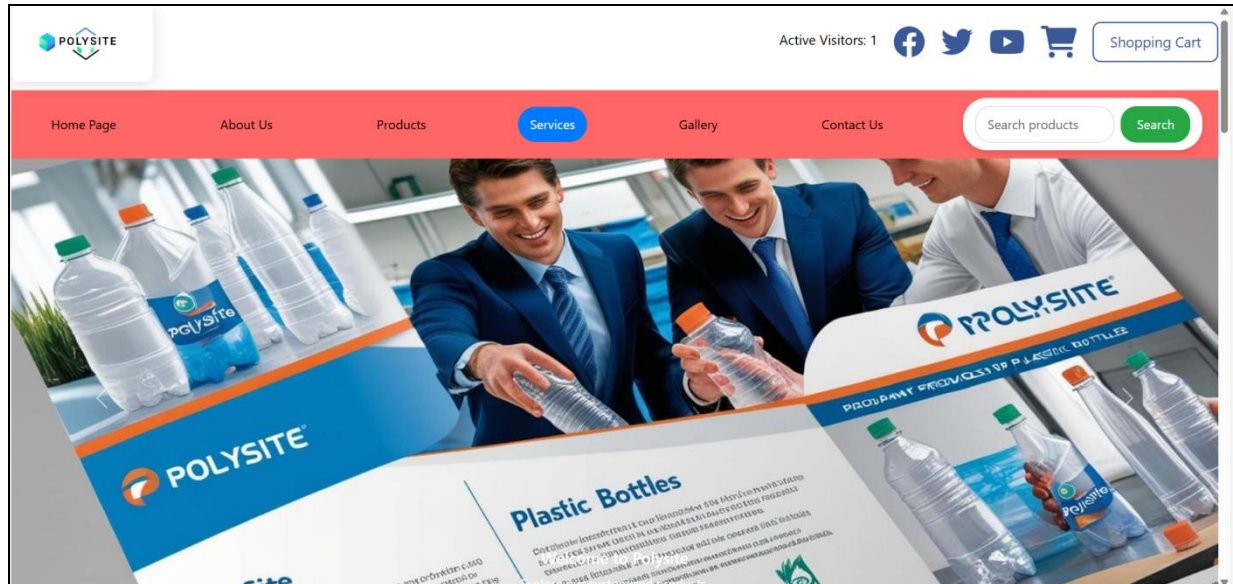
POLYSITE

Active Visitors: 1

Shopping Cart

Home Page
About Us
Products
Services
Gallery
Contact Us

Search products
Search

POLYSITE

POLYSITE

POLYSITE

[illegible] PLASTIC BOTTLES

POLYSITE

Plastic Bottles

Welcome to Polysite

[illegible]